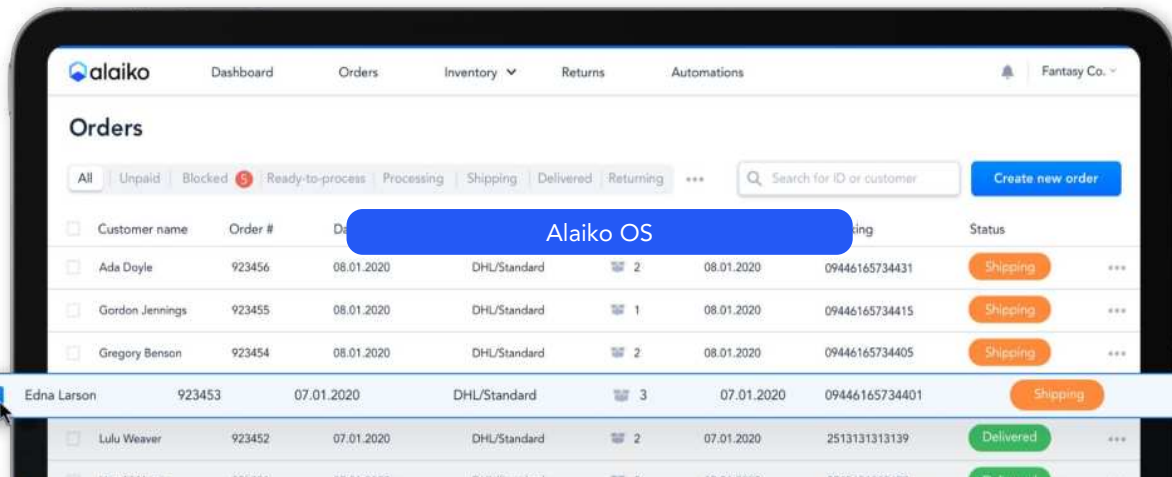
alaiko

Dashboard Orders Inventory Returns Automations Fantasy Co.

Orders

All | Unpaid | Blocked 5 | Ready-to-process | Processing | Shipping | Delivered | Returning •••

Search for ID or customer

Create new order

Alaiko OS

| Customer name | Order # | Da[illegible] | | | | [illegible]king | Status | |
|---|---|---|---|---|---|---|---|---|
| Ada Doyle | 923456 | 08.01.2020 | DHL/Standard | 2 | 08.01.2020 | 09446165734431 | Shipping | ••• |
| Gordon Jennings | 923455 | 08.01.2020 | DHL/Standard | 1 | 08.01.2020 | 09446165734415 | Shipping | ••• |
| Gregory Benson | 923454 | 08.01.2020 | DHL/Standard | 2 | 08.01.2020 | 09446165734405 | Shipping | ••• |
| Edna Larson | 923453 | 07.01.2020 | DHL/Standard | 3 | 07.01.2020 | 09446165734401 | Shipping | |
| Lulu Weaver | 923452 | 07.01.2020 | DHL/Standard | 2 | 07.01.2020 | 2513131313139 | Delivered | ••• |